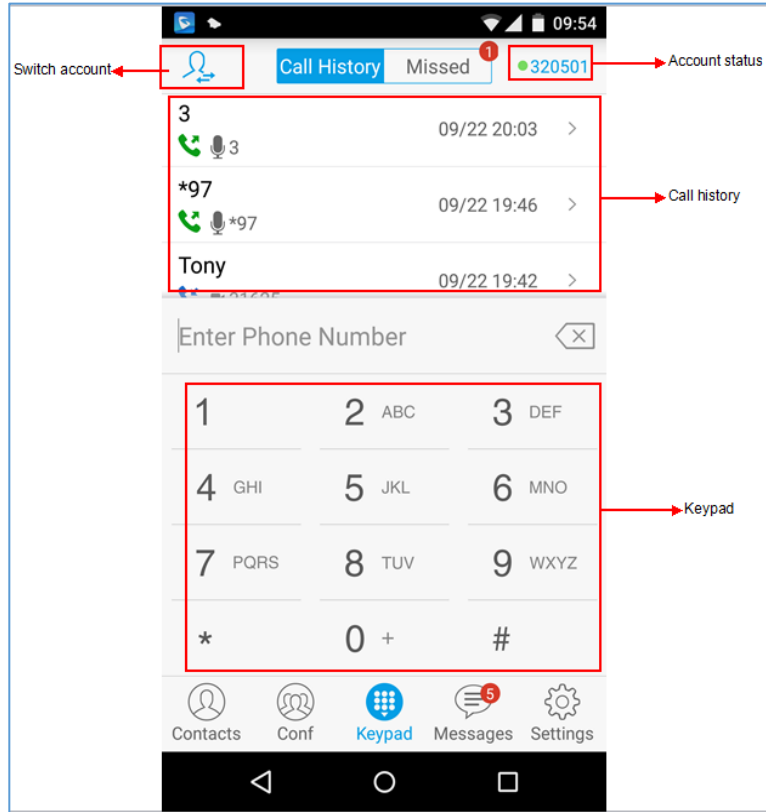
09:54

Switch account

Call History Missed 1

320501

Account status

3
3
09/22 20:03

*97
*97
09/22 19:46

Call history

Tony
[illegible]
09/22 19:42

Enter Phone Number

1
2 ABC
3 DEF
4 GHI
5 JKL
6 MNO
7 PQRS
8 TUV
9 WXYZ
*
0 +
#

Keypad

Contacts
Conf
Keypad
5
Messages
Settings